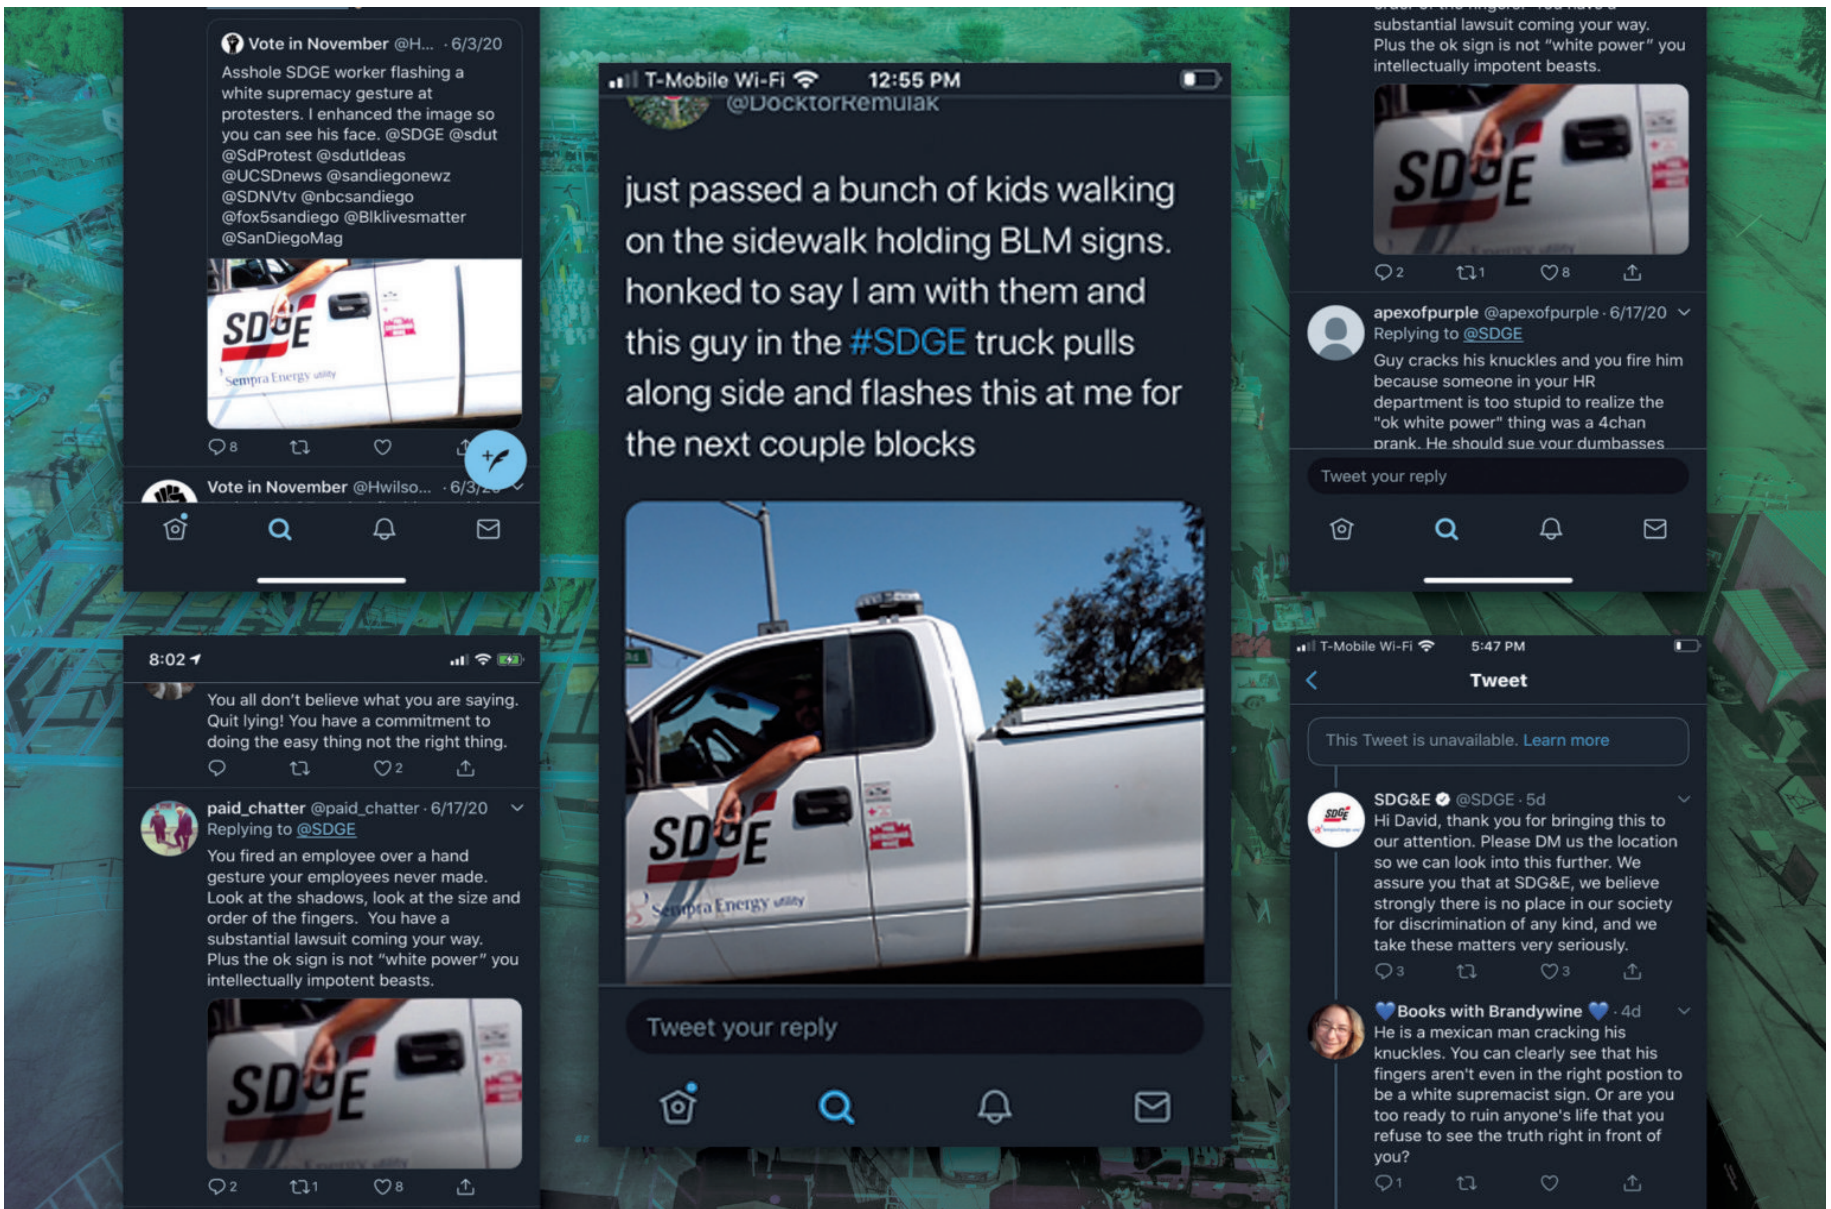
Vote in November @H... · 6/3/20
Asshole SDGE worker flashing a white supremacy gesture at protesters. I enhanced the image so you can see his face. @SDGE @sdut @SdProtest @sdutIdeas @UCSDnews @sandiegonewz @SDNVtv @nbcsandiego @fox5sandiego @Blklivesmatter @SanDiegoMag

SDGE
Sempra Energy utility

8

Vote in November @Hwilso... · 6/3/20

8:02

You all don't believe what you are saying. Quit lying! You have a commitment to doing the easy thing not the right thing.

2

paid_chatter @paid_chatter · 6/17/20
Replying to @SDGE
You fired an employee over a hand gesture your employees never made. Look at the shadows, look at the size and order of the fingers. You have a substantial lawsuit coming your way. Plus the ok sign is not "white power" you intellectually impotent beasts.

SDGE

2 1 8

T-Mobile Wi-Fi 12:55 PM
@DocktorRemulak

just passed a bunch of kids walking on the sidewalk holding BLM signs. honked to say I am with them and this guy in the #SDGE truck pulls along side and flashes this at me for the next couple blocks

SDGE
Sempra Energy utility

Tweet your reply

substantial lawsuit coming your way. Plus the ok sign is not "white power" you intellectually impotent beasts.

SDGE

2 1 8

apexofpurple @apexofpurple · 6/17/20
Replying to @SDGE
Guy cracks his knuckles and you fire him because someone in your HR department is too stupid to realize the "ok white power" thing was a 4chan prank. He should sue your dumbasses

Tweet your reply

T-Mobile Wi-Fi 5:47 PM
Tweet

This Tweet is unavailable. Learn more

SDG&E @SDGE · 5d
Hi David, thank you for bringing this to our attention. Please DM us the location so we can look into this further. We assure you that at SDG&E, we believe strongly there is no place in our society for discrimination of any kind, and we take these matters very seriously.

3 3

Books with Brandywine · 4d
He is a mexican man cracking his knuckles. You can clearly see that his fingers aren't even in the right postion to be a white supremacist sign. Or are you too ready to ruin anyone's life that you refuse to see the truth right in front of you?

1